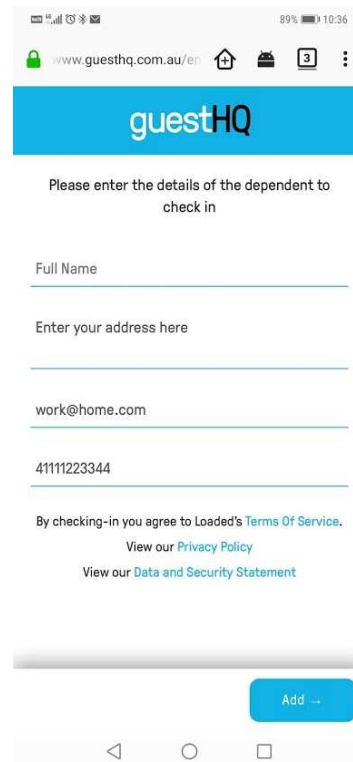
89% 10:36

www.guesthq.com.au/en

3

guestHQ

Please enter the details of the dependent to check in

Full Name

Enter your address here

work@home.com

41111223344

By checking-in you agree to Loaded's Terms Of Service.
View our Privacy Policy
View our Data and Security Statement

Add →